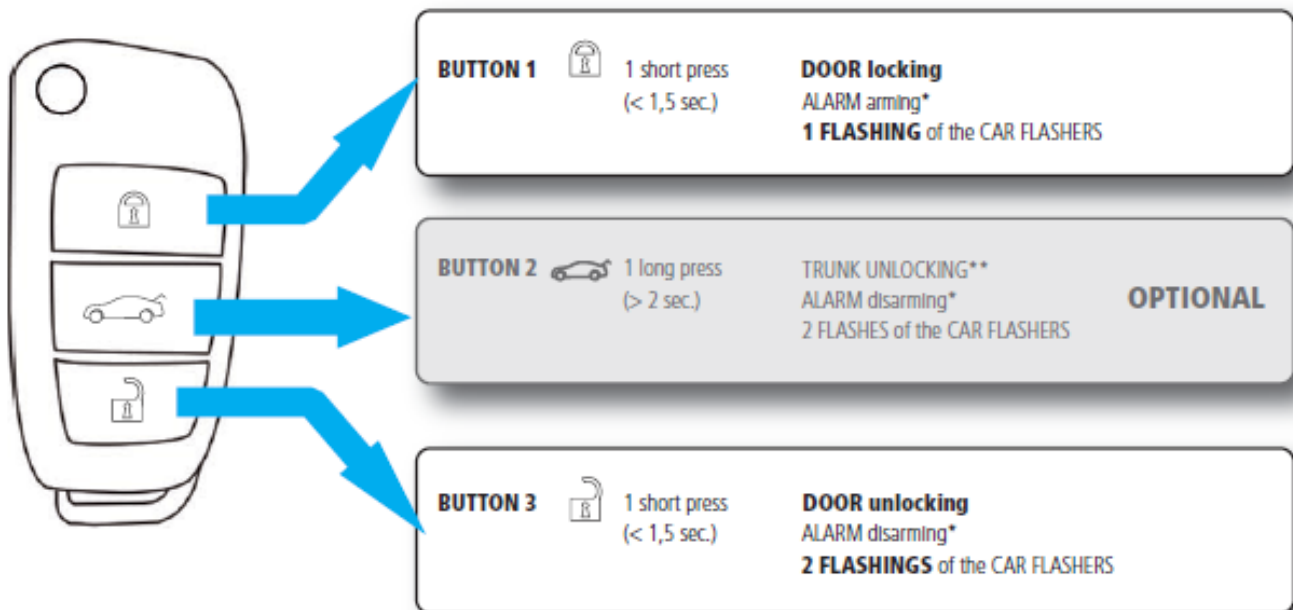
BUTTON 1 1 short press (< 1,5 sec.) DOOR locking
ALARM arming*
1 FLASHING of the CAR FLASHERS

BUTTON 2 1 long press (> 2 sec.) TRUNK UNLOCKING**
ALARM disarming*
2 FLASHES of the CAR FLASHERS
OPTIONAL

BUTTON 3 1 short press (< 1,5 sec.) DOOR unlocking
ALARM disarming*
2 FLASHINGS of the CAR FLASHERS